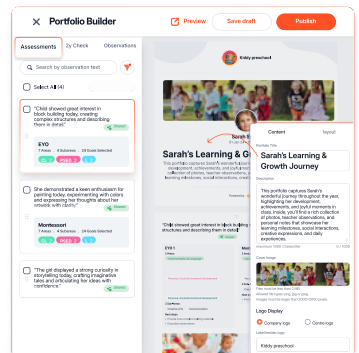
Portfolio Builder

Preview

Save draft

Publish

Assessments

2y Check

Observations

Search by observation text

Select All (4)

"Child showed great interest in block building today, creating complex structures and describing them in detail."

Shared

EYO

7 Areas

9 Subareas

24 Goals Selected

She demonstrated a keen enthusiasm for painting today, experimenting with colors and expressing her thoughts about her artwork with clarity."

Shared

Montessori

7 Areas

9 Subareas

24 Goals Selected

"The girl displayed a strong curiosity in storytelling today, crafting imaginative tales and articulating her ideas with confidence."

Shared

Kiddy preschool

Sarah's Learning & Growth Journey

Content

layout

Portfolio Title

Sarah's Learning & Growth Journey

Description

This portfolio captures Sarah's wonderful journey throughout the year, highlighting her development, achievements, and joyful moments in class. Inside, you'll find a rich collection of photos, teacher observations, and personal notes that showcase her learning milestones, social interactions, creative expressions, and daily experiences.

Cover Image

Logo Display

Company logo

Centre logo

Kiddy preschool

EYO 1